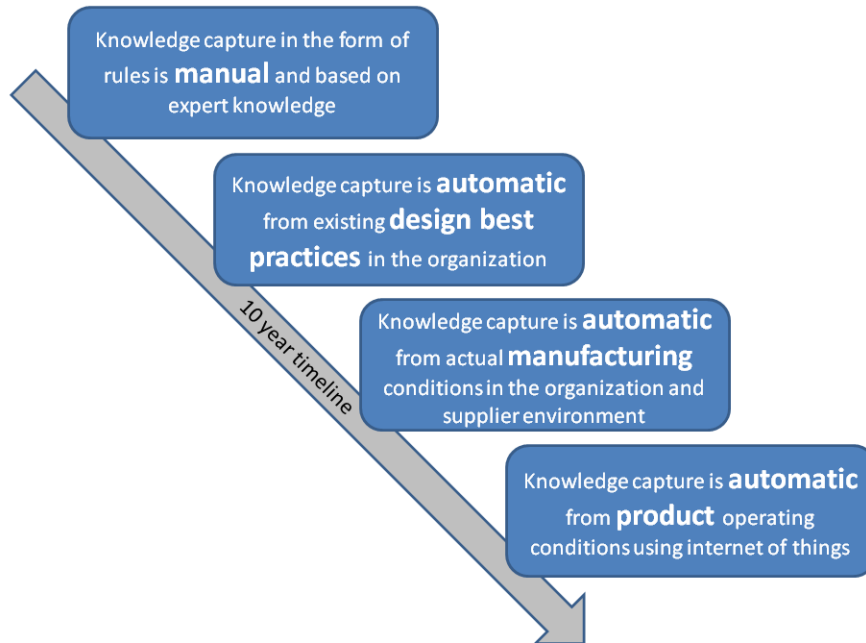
Knowledge capture in the form of rules is manual and based on expert knowledge

Knowledge capture is automatic from existing design best practices in the organization

10 year timeline

Knowledge capture is automatic from actual manufacturing conditions in the organization and supplier environment

Knowledge capture is automatic from product operating conditions using internet of things